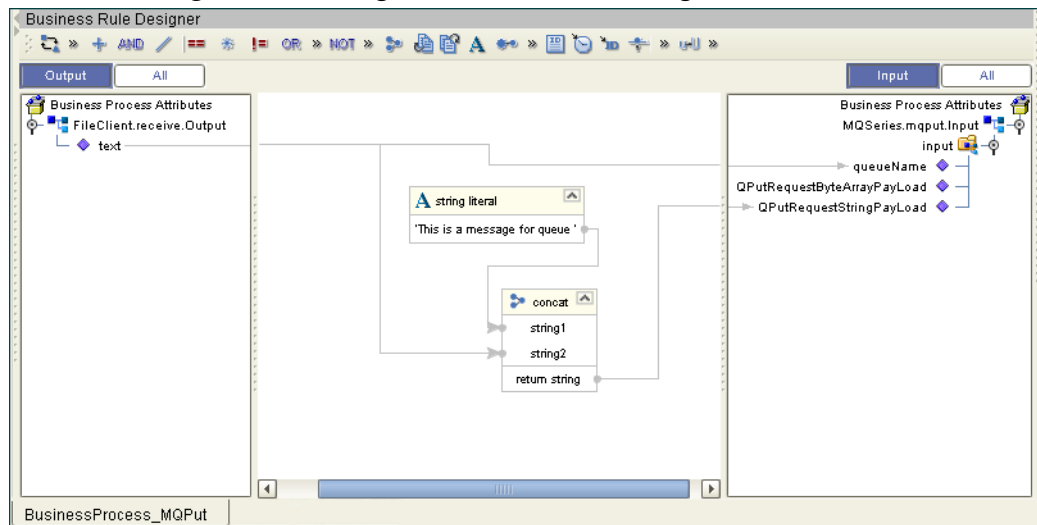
Business Rule Designer

AND OR NOT

Output All

Input All

Business Process Attributes
FileClient.receive.Output
text

A string literal
'This is a message for queue '

concat
string1
string2
return string

Business Process Attributes
MQSeries.mqput.Input
input
queueName
QPutRequestByteArrayPayLoad
QPutRequestStringPayLoad

BusinessProcess_MQPut